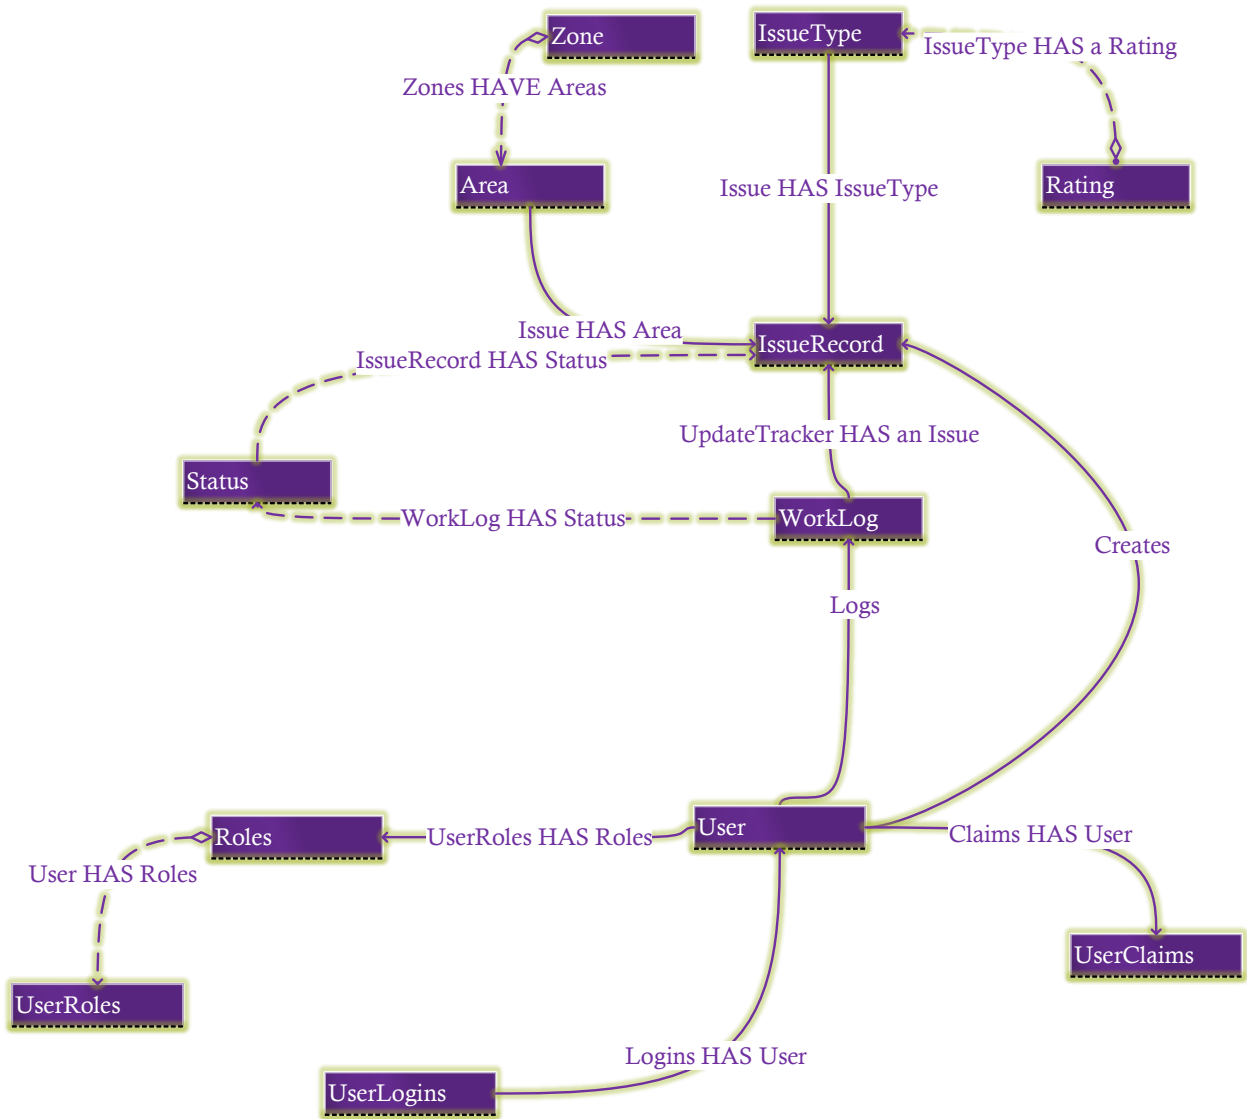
Zone

IssueType

IssueType HAS a Rating

Zones HAVE Areas

Area

Issue HAS IssueType

Rating

Issue HAS Area

IssueRecord

IssueRecord HAS Status

UpdateTracker HAS an Issue

Status

WorkLog HAS Status

WorkLog

Creates

Logs

User

Roles

UserRoles HAS Roles

Claims HAS User

User HAS Roles

UserClaims

UserRoles

Logins HAS User

UserLogins